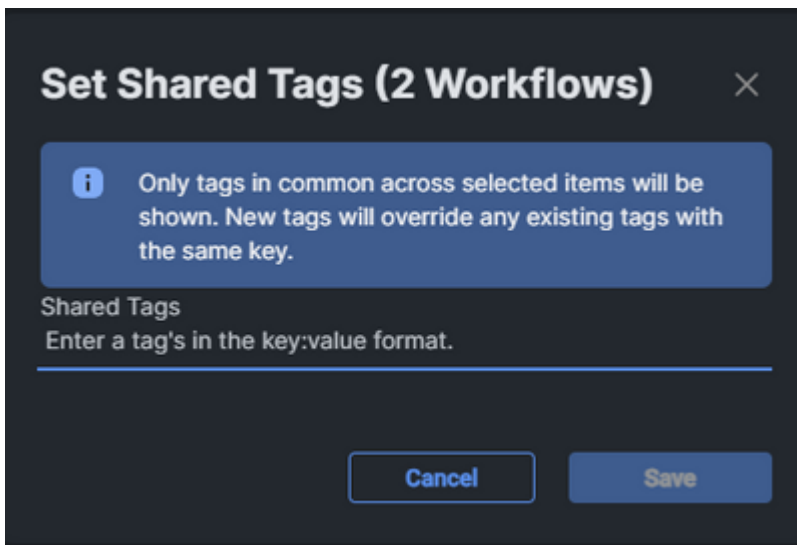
Set Shared Tags (2 Workflows)

×

i

Only tags in common across selected items will be shown. New tags will override any existing tags with the same key.

Shared Tags

Enter a tag's in the key:value format.

Cancel

Save